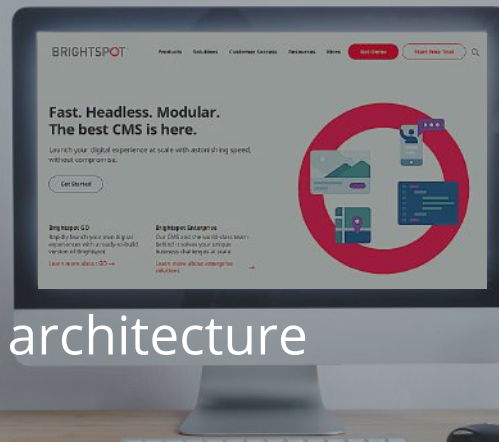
BRIGHTSPOT

Products Solutions Customer Success Resources Sites Get Demo Start Free Trial

Fast. Headless. Modular.
The best CMS is here.

Launch your digital experience at scale with astonishing speed, without compromise.

Get Started

Brightspot GO
Rapidly launch your next digital experience with a ready-to-build version of Brightspot

Learn more about GO →

Brightspot Enterprise
Our CMS and the world-class team behind it solves your unique business challenges at scale

Learn more about enterprise solutions →

architecture